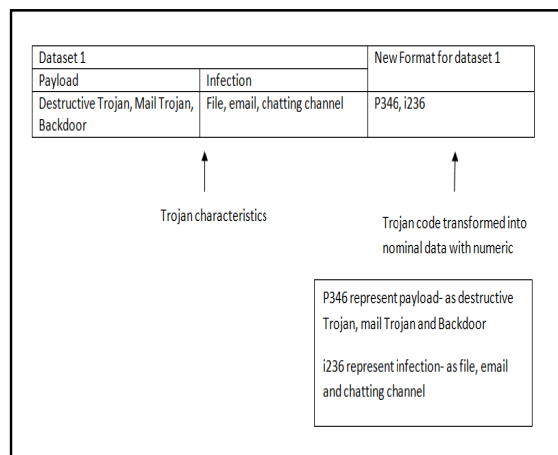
| Dataset 1 | | New Format for dataset 1 |
|---|---|---|
| Payload | Infection | |
| Destructive Trojan, Mail Trojan, Backdoor | File, email, chatting channel | P346, i236 |

Trojan characteristics

Trojan code transformed into nominal data with numeric

P346 represent payload- as destructive Trojan, mail Trojan and Backdoor

i236 represent infection- as file, email and chatting channel